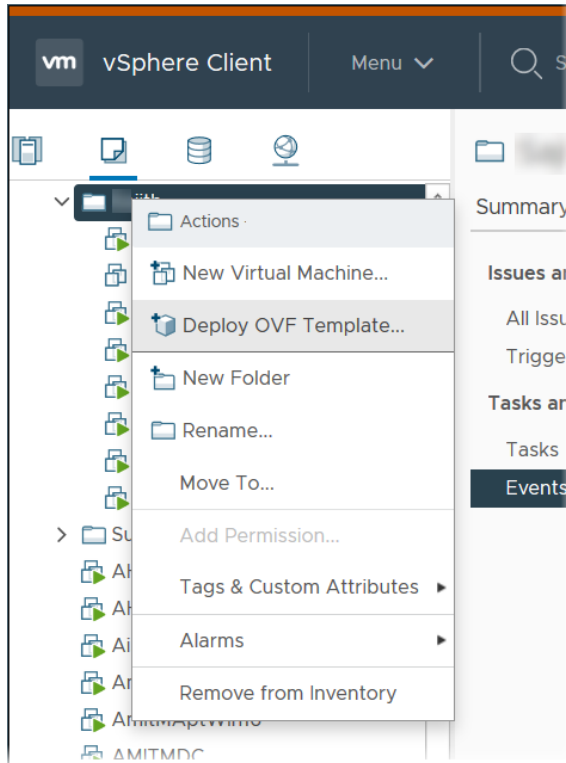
vm vSphere Client

Menu

Actions

New Virtual Machine...

Deploy OVF Template...

New Folder

Rename...

Move To...

Add Permission...

Tags & Custom Attributes

Alarms

Remove from Inventory

Su

AH

AH

Ai

Ar

AmitMAptWim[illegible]

AMITMDC

Summary

Issues ar

All Issu

Trigge

Tasks ar

Tasks

Events